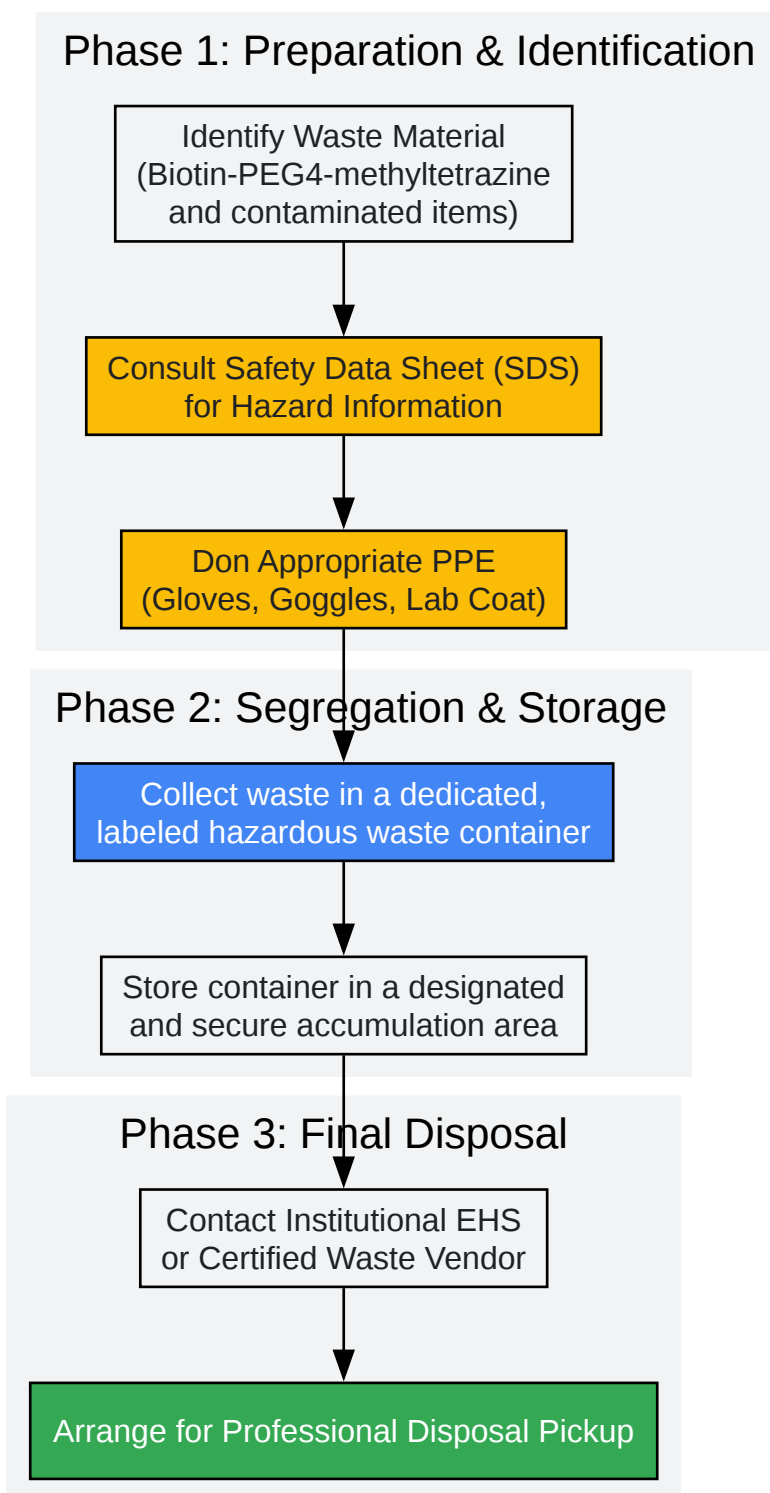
Phase 1: Preparation & Identification

Identify Waste Material (Biotin-PEG4-methyltetrazine and contaminated items)

Consult Safety Data Sheet (SDS) for Hazard Information

Don Appropriate PPE (Gloves, Goggles, Lab Coat)

Phase 2: Segregation & Storage

Collect waste in a dedicated, labeled hazardous waste container

Store container in a designated and secure accumulation area

Phase 3: Final Disposal

Contact Institutional EHS or Certified Waste Vendor

Arrange for Professional Disposal Pickup